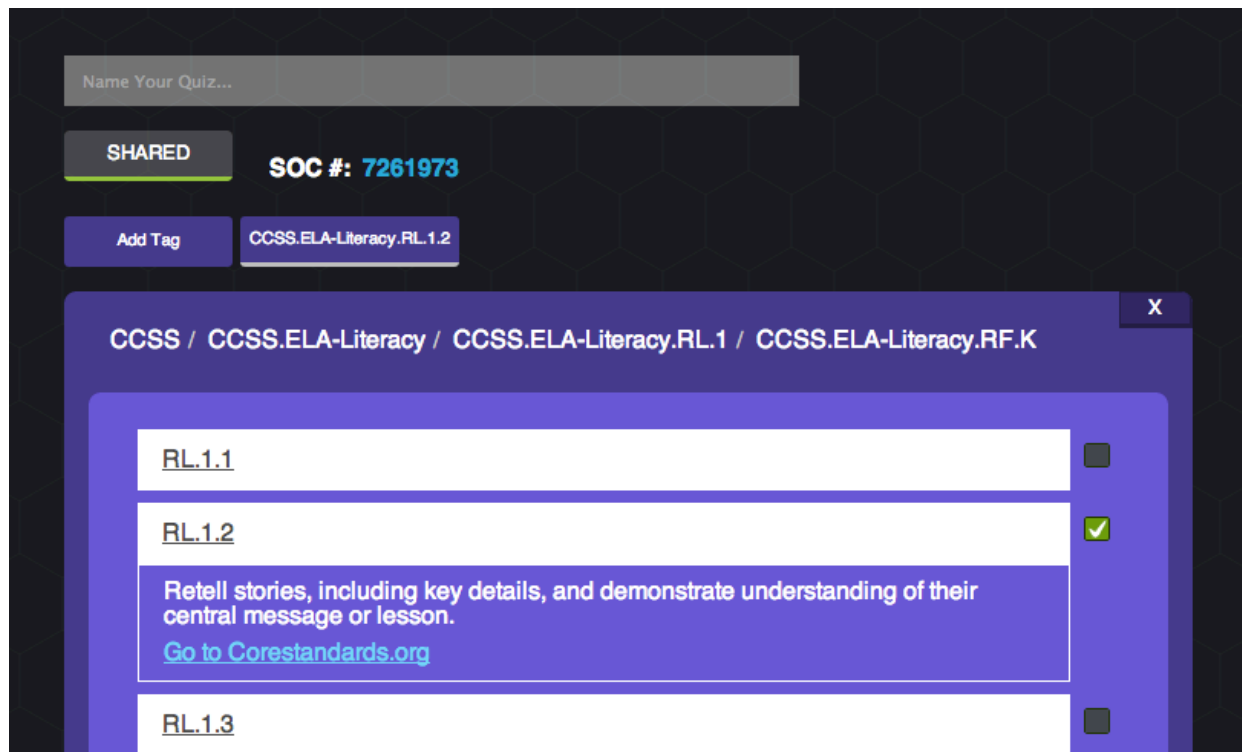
Name Your Quiz...

SHARED

SOC #: 7261973

Add Tag

CCSS.ELA-Literacy.RL.1.2

X

CCSS / CCSS.ELA-Literacy / CCSS.ELA-Literacy.RL.1 / CCSS.ELA-Literacy.RF.K

RL.1.1

RL.1.2

Retell stories, including key details, and demonstrate understanding of their central message or lesson.

Go to Corestandards.org

RL.1.3